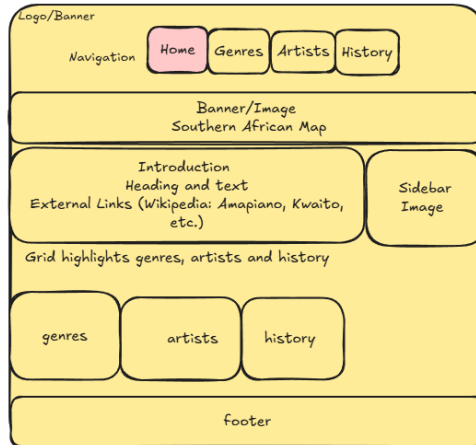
Logo/Banner

Navigation

Home

Genres

Artists

History

Banner/Image
Southern African Map

Introduction
Heading and text
External Links (Wikipedia: Amapiano, Kwaito, etc.)

Sidebar
Image

Grid highlights genres, artists and history

genres

artists

history

footer